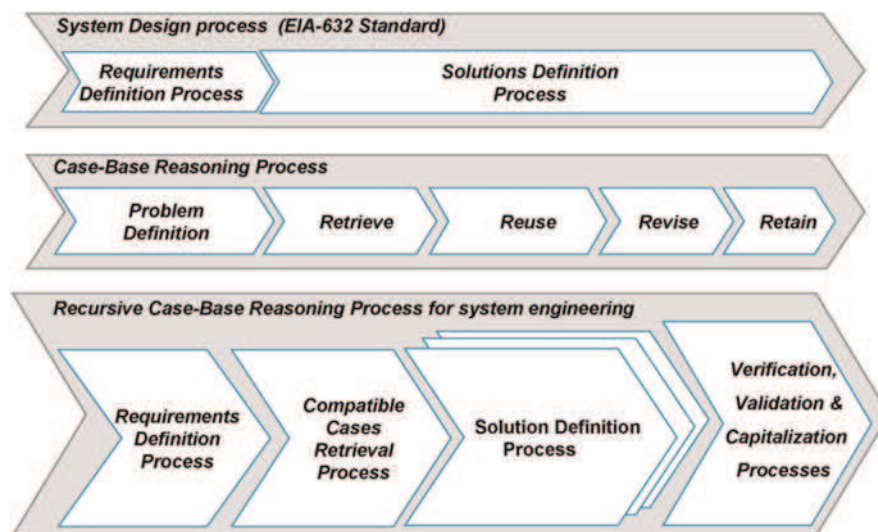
System Design process (EIA-632 Standard)

Requirements Definition Process

Solutions Definition Process

Case-Base Reasoning Process

Problem Definition

Retrieve

Reuse

Revise

Retain

Recursive Case-Base Reasoning Process for system engineering

Requirements Definition Process

Compatible Cases Retrieval Process

Solution Definition Process

Verification, Validation & Capitalization Processes